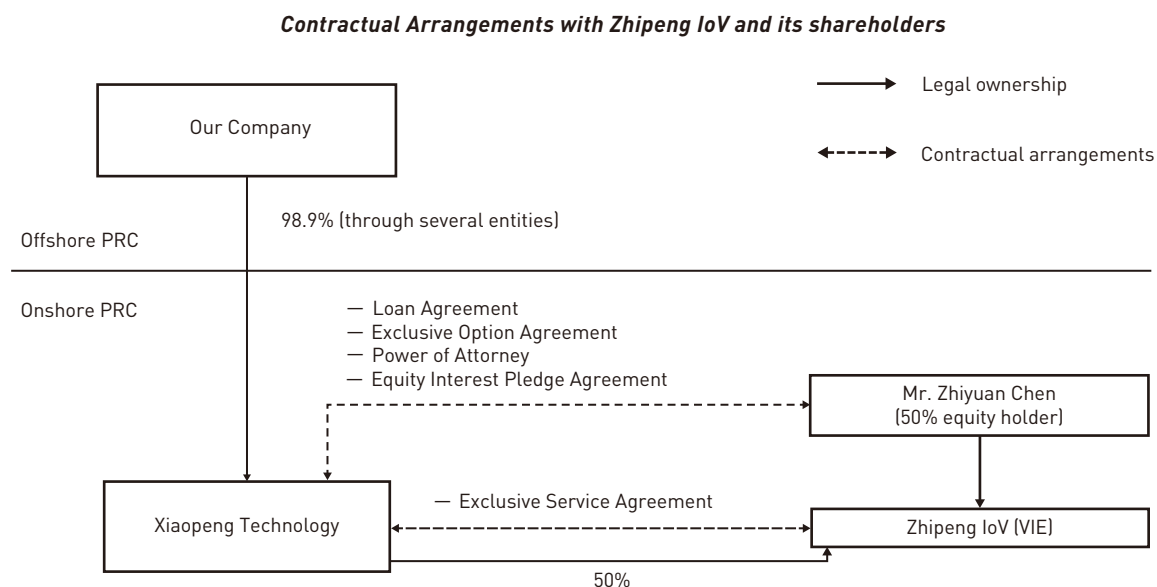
Contractual Arrangements with Zhipeng IoV and its shareholders

Legal ownership

Contractual arrangements

Our Company

98.9% (through several entities)

Offshore PRC

Onshore PRC

— Loan Agreement
— Exclusive Option Agreement
— Power of Attorney
— Equity Interest Pledge Agreement

Mr. Zhiyuan Chen (50% equity holder)

— Exclusive Service Agreement

Xiaopeng Technology

Zhipeng IoV (VIE)

50%